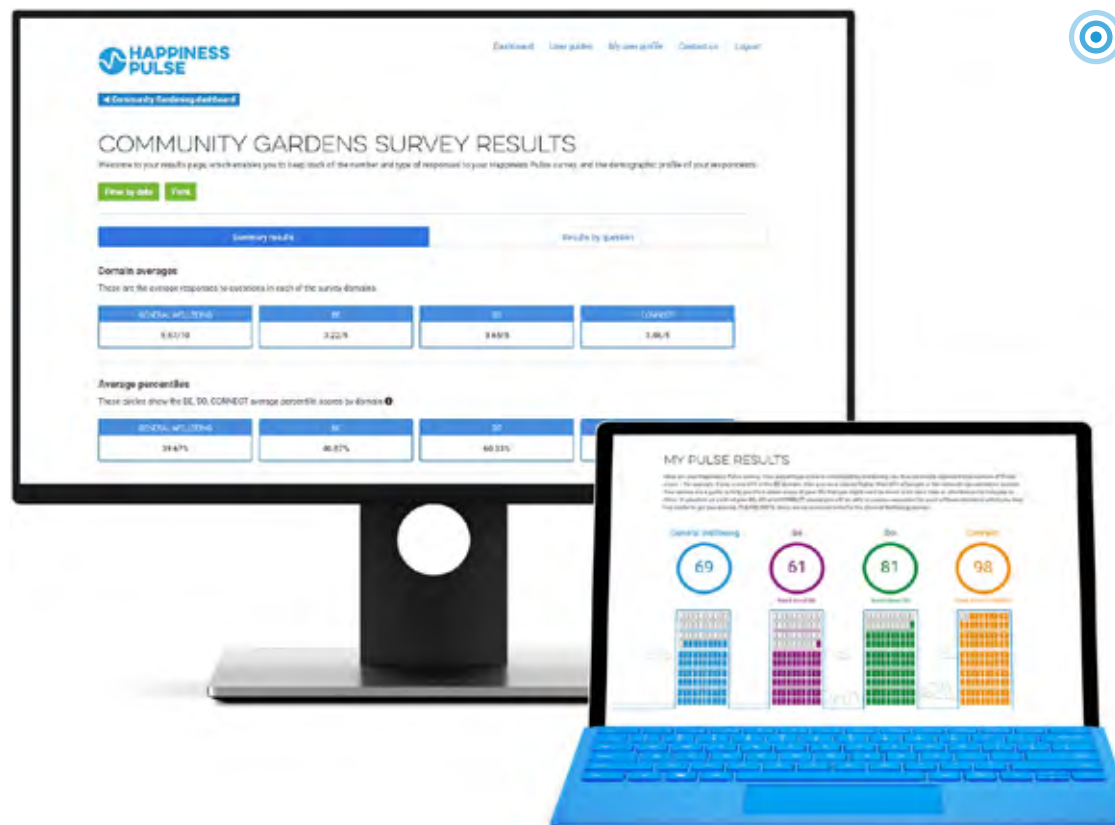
HAPPINESS PULSE

Dashboard User guides My user profile Contact us Logout

◀ Community Gardening dashboard

COMMUNITY GARDENS SURVEY RESULTS

Welcome to your results page, which enables you to keep track of the number and type of responses to your Happiness Pulse survey and the demographic profile of your respondents.

Filter by date Print

Summary results Results by question

Domain averages

These are the average responses to questions in each of the survey domains.

| GENERAL WELLBEING | BE | DO | CONNECT |
|---|---|---|---|
| 5.61/10 | 3.22/5 | 3.65/5 | 3.46/5 |

Average percentiles

These circles show the BE, DO, CONNECT average percentile scores by domain

| GENERAL WELLBEING | BE | DO | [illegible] |
|---|---|---|---|
| 39.67% | 46.07% | 60.33% | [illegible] |

MY PULSE RESULTS

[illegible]

General Wellbeing Be Do Connect

69 61 81 98